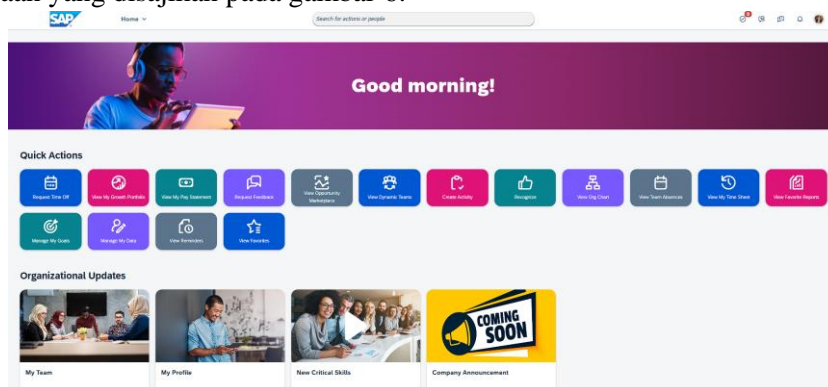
SAP Home
Search for actions or people

Good morning!

Quick Actions

Request Time Off
View My Growth Portfolio
View My Pay Statement
Request Feedback
View Opportunity Marketplace
View Dynamic Teams
Create Activity
Recognize
View Org Chart
View Team Absences
View My Time Sheet
View Favorite Reports
Manage My Goals
Manage My Data
View Reminders
View Favorites

Organizational Updates

My Team
My Profile
New Critical Skills
COMING SOON
Company Announcement